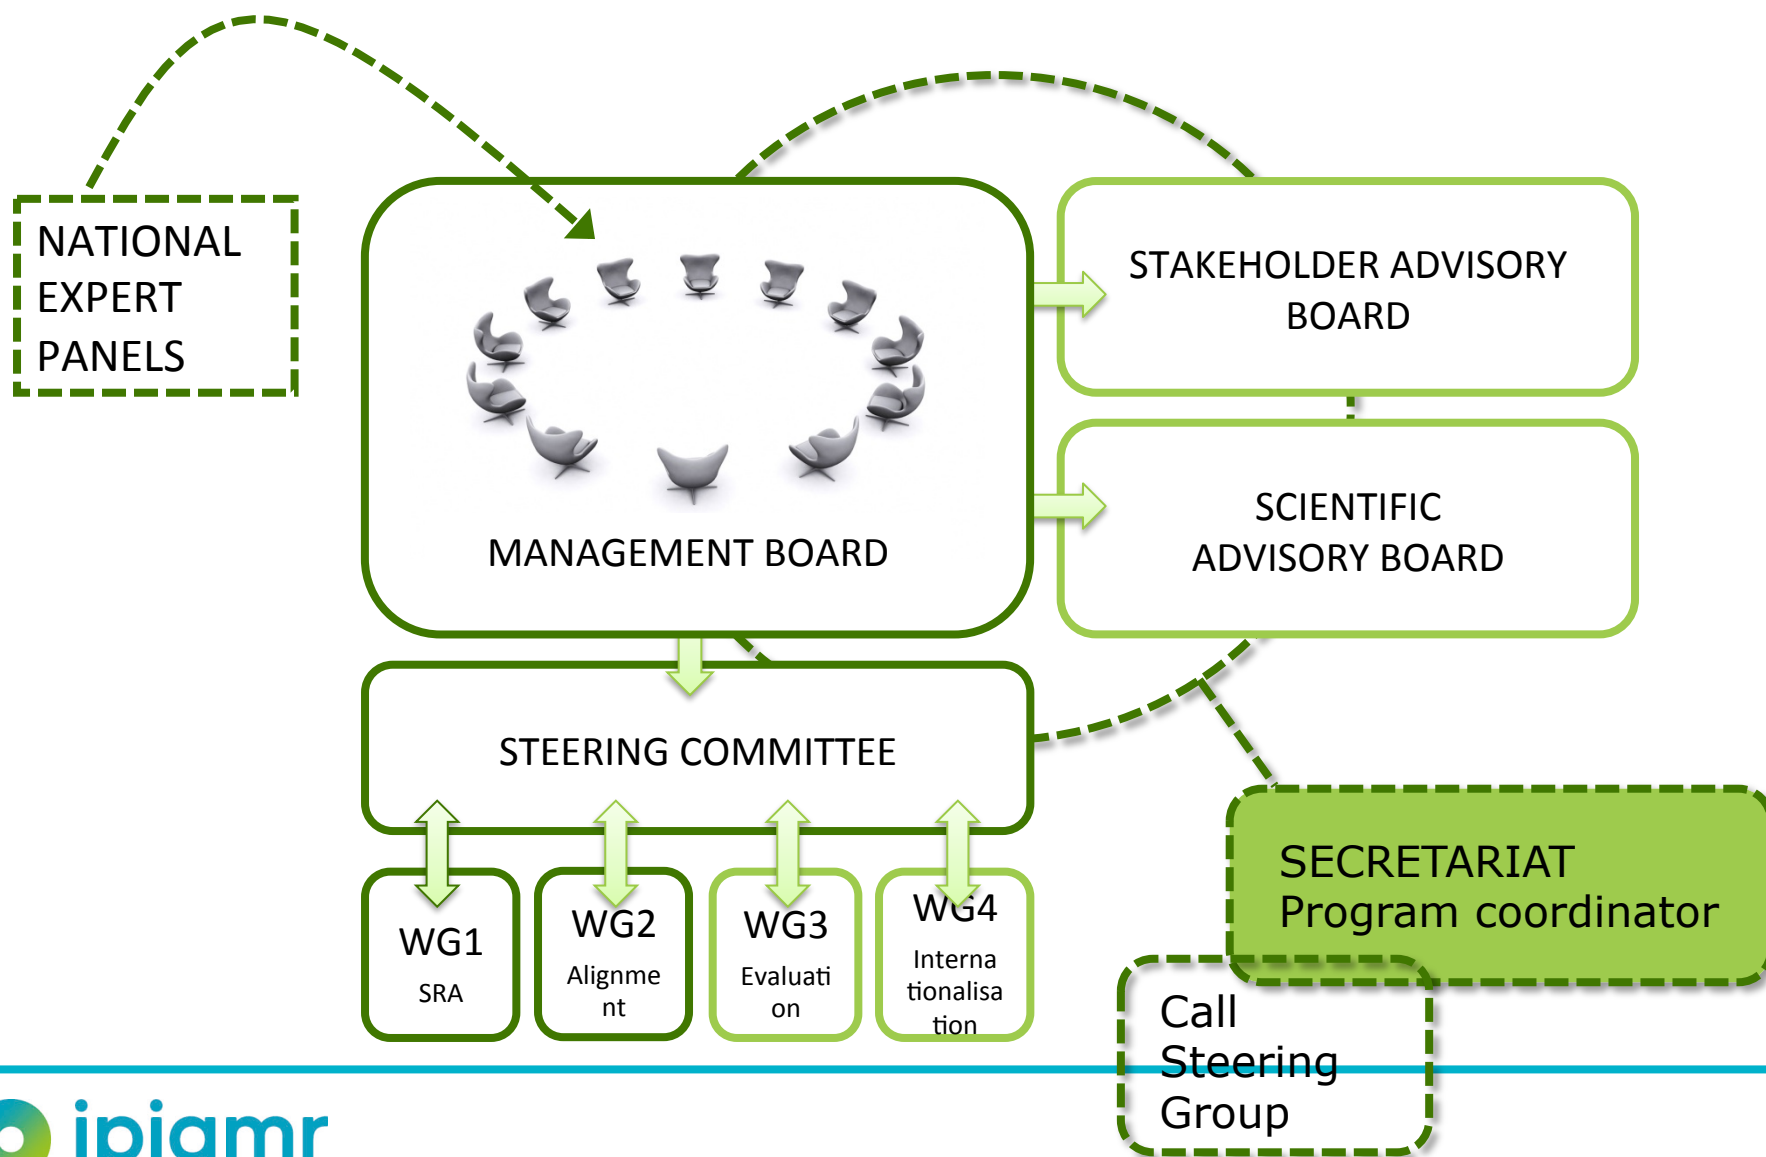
NATIONAL EXPERT PANELS

MANAGEMENT BOARD

STAKEHOLDER ADVISORY BOARD

SCIENTIFIC ADVISORY BOARD

STEERING COMMITTEE

WG1
SRA

WG2
Alignment

WG3
Evaluation

WG4
Internationalisation

SECRETARIAT
Program coordinator

Call Steering Group

jpiamr